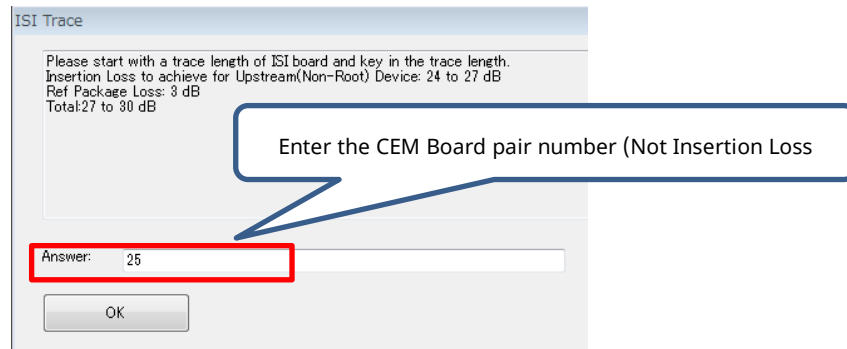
ISI Trace

Please start with a trace length of ISI board and key in the trace length.
Insertion Loss to achieve for Upstream(Non-Root) Device: 24 to 27 dB
Ref Package Loss: 3 dB
Total:27 to 30 dB

Enter the CEM Board pair number (Not Insertion Loss

Answer: 25

OK